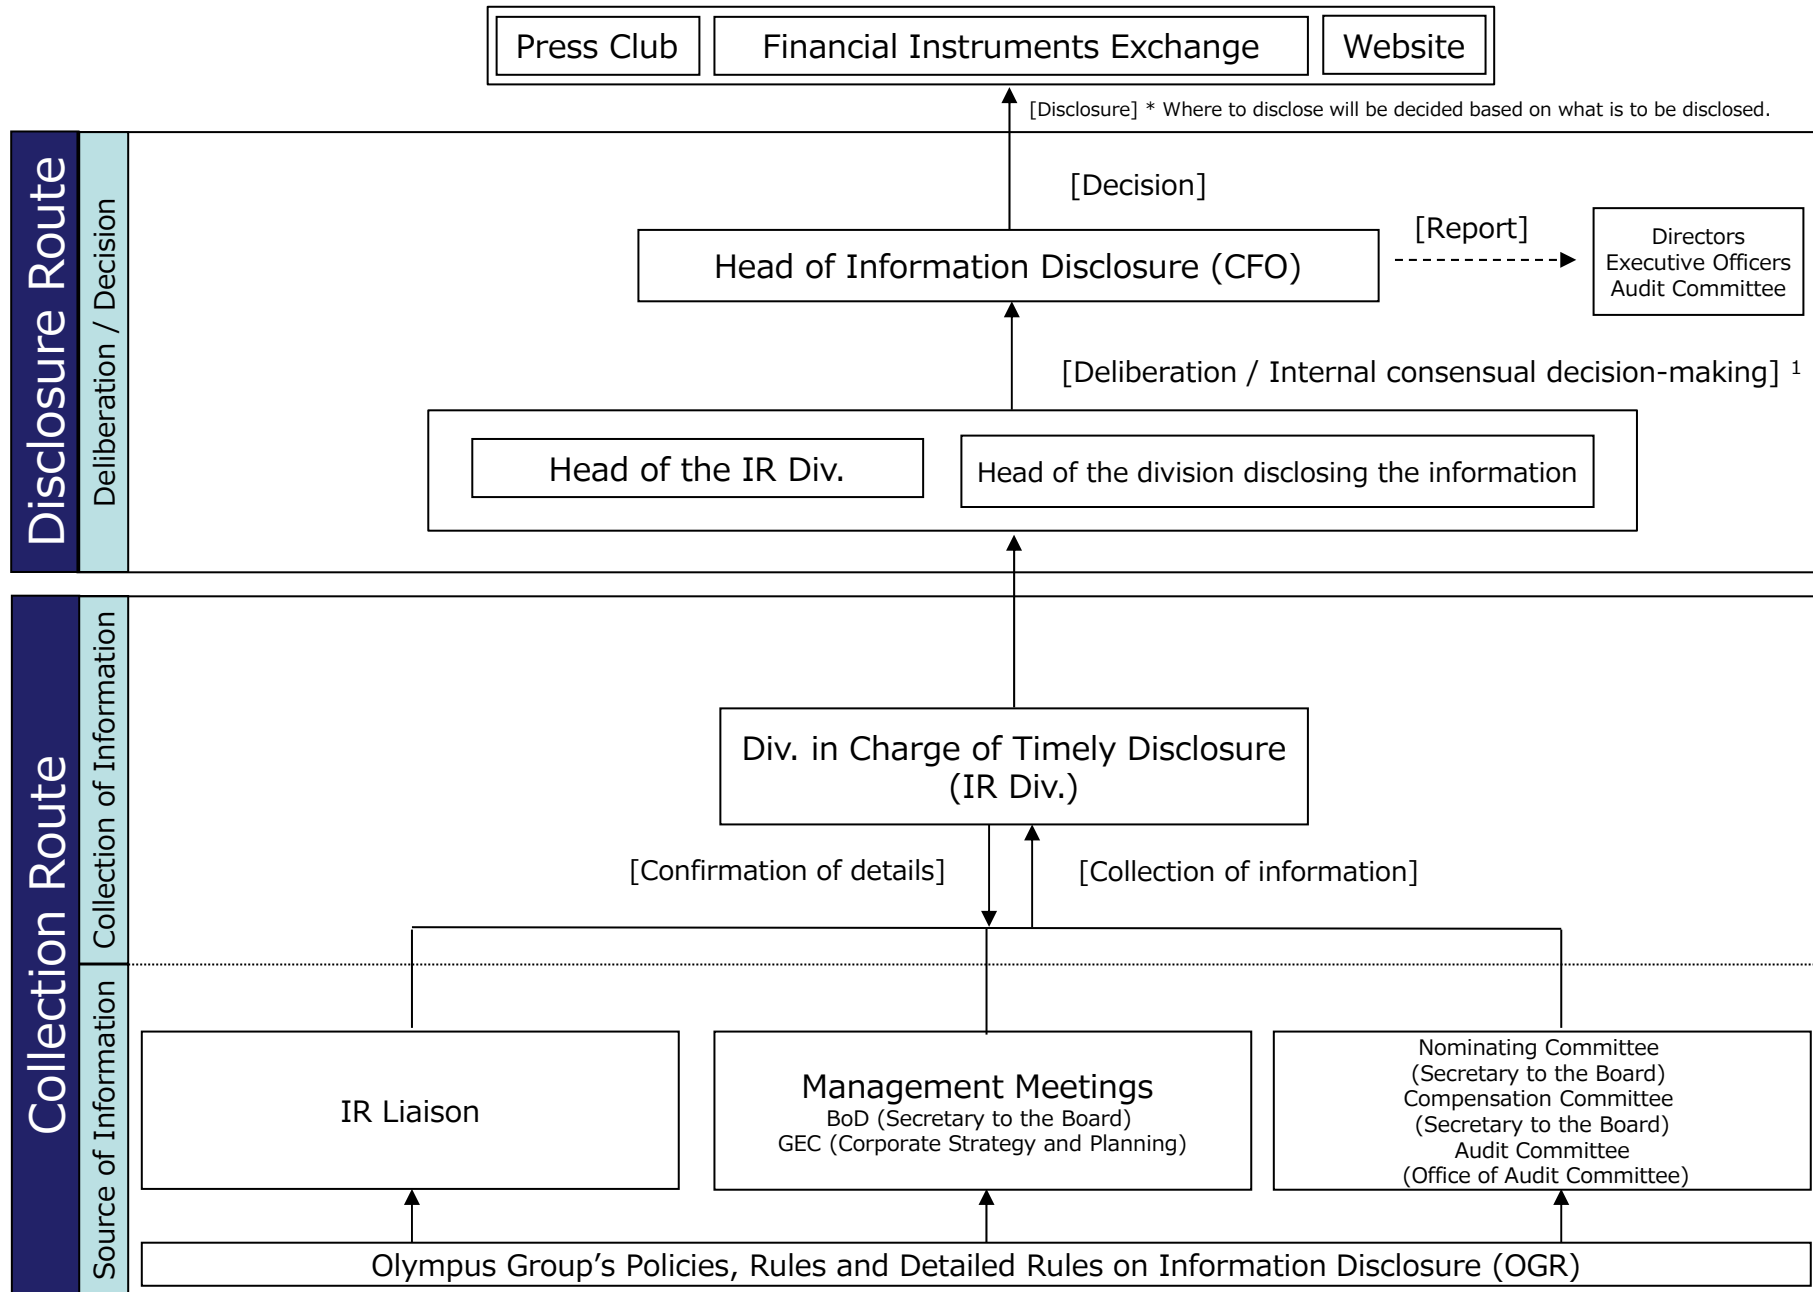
Press Club
Financial Instruments Exchange
Website

[Disclosure] * Where to disclose will be decided based on what is to be disclosed.

Disclosure Route
Deliberation / Decision

[Decision]

Head of Information Disclosure (CFO)

[Report]

Directors
Executive Officers
Audit Committee

[Deliberation / Internal consensual decision-making] $^1$

Head of the IR Div.
Head of the division disclosing the information

Collection Route
Collection of Information

Div. in Charge of Timely Disclosure (IR Div.)

[Confirmation of details]
[Collection of information]

Source of Information

IR Liaison

Management Meetings
BoD (Secretary to the Board)
GEC (Corporate Strategy and Planning)

Nominating Committee
(Secretary to the Board)
Compensation Committee
(Secretary to the Board)
Audit Committee
(Office of Audit Committee)

Olympus Group’s Policies, Rules and Detailed Rules on Information Disclosure (OGR)